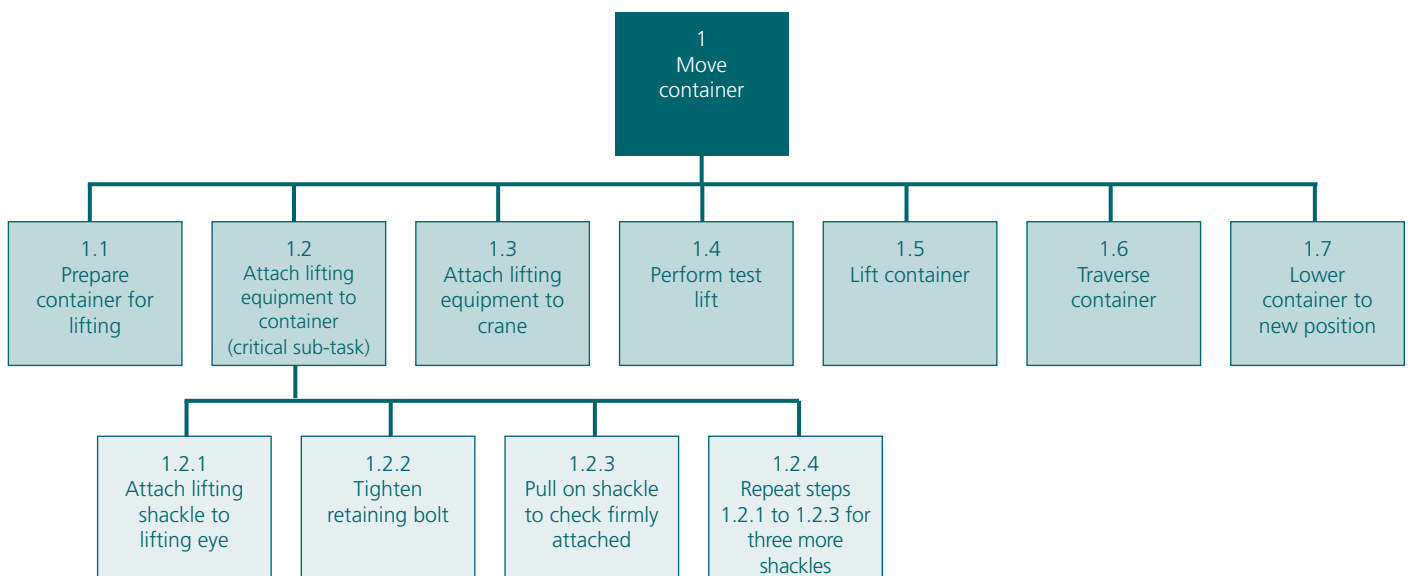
1
Move container

1.1
Prepare container for lifting

1.2
Attach lifting equipment to container (critical sub-task)

1.3
Attach lifting equipment to crane

1.4
Perform test lift

1.5
Lift container

1.6
Traverse container

1.7
Lower container to new position

1.2.1
Attach lifting shackle to lifting eye

1.2.2
Tighten retaining bolt

1.2.3
Pull on shackle to check firmly attached

1.2.4
Repeat steps 1.2.1 to 1.2.3 for three more shackles